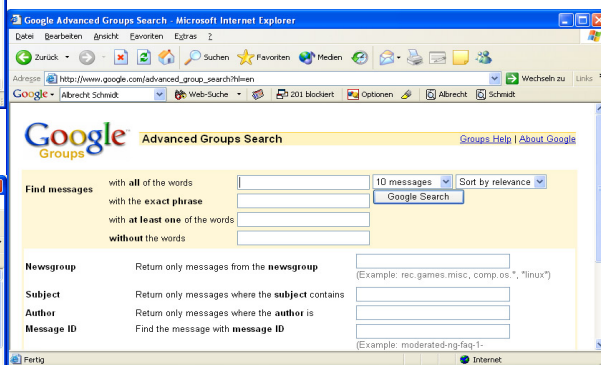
Google Advanced Groups Search - Microsoft Internet Explorer

Datei Bearbeiten Ansicht Favoriten Extras ?

Zurück Suchen Favoriten Medien

Adresse http://www.google.com/advanced_group_search?hl=en

Wechseln zu Links

Google - Albrecht Schmidt Web-Suche 201 blockiert Optionen Albrecht Schmidt

Google Groups

Advanced Groups Search

Groups Help | About Google

Find messages with **all** of the words 10 messages Sort by relevance Google Search

with the **exact phrase**

with **at least one** of the words

**without** the words

| | | |
|---|---|---|
| **Newsgroup** | Return only messages from the **newsgroup** | (Example: rec.games.misc, comp.os.*, *linux*) |
| **Subject** | Return only messages where the **subject** contains | |
| **Author** | Return only messages where the **author** is | |
| **Message ID** | Find the message with **message ID** | (Example: moderated-ng-faq-1- |

Fertig

Internet